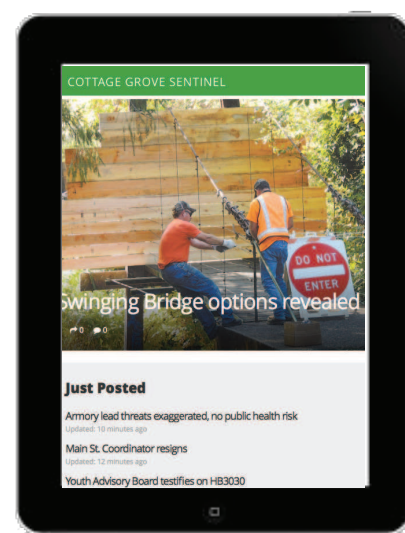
COTTAGE GROVE SENTINEL

DO NOT ENTER

Swinging Bridge options revealed

0 0

Just Posted

Armory lead threats exaggerated, no public health risk
Updated: 10 minutes ago

Main St. Coordinator resigns
Updated: 12 minutes ago

Youth Advisory Board testifies on HB3030